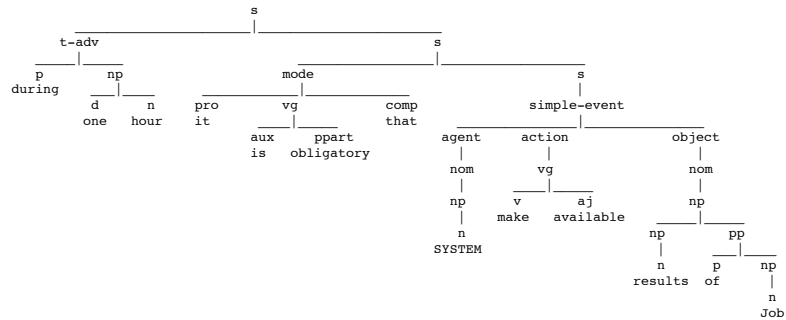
s

t-adv

p
during

np

d
one

n
hour

s

mode

pro
it

vg

aux
is

ppart
obligatory

comp
that

s

simple-event

agent

nom

np

n
SYSTEM

action

vg

v
make

aj
available

object

nom

np

np

n
results

pp

p
of

np

n
Job